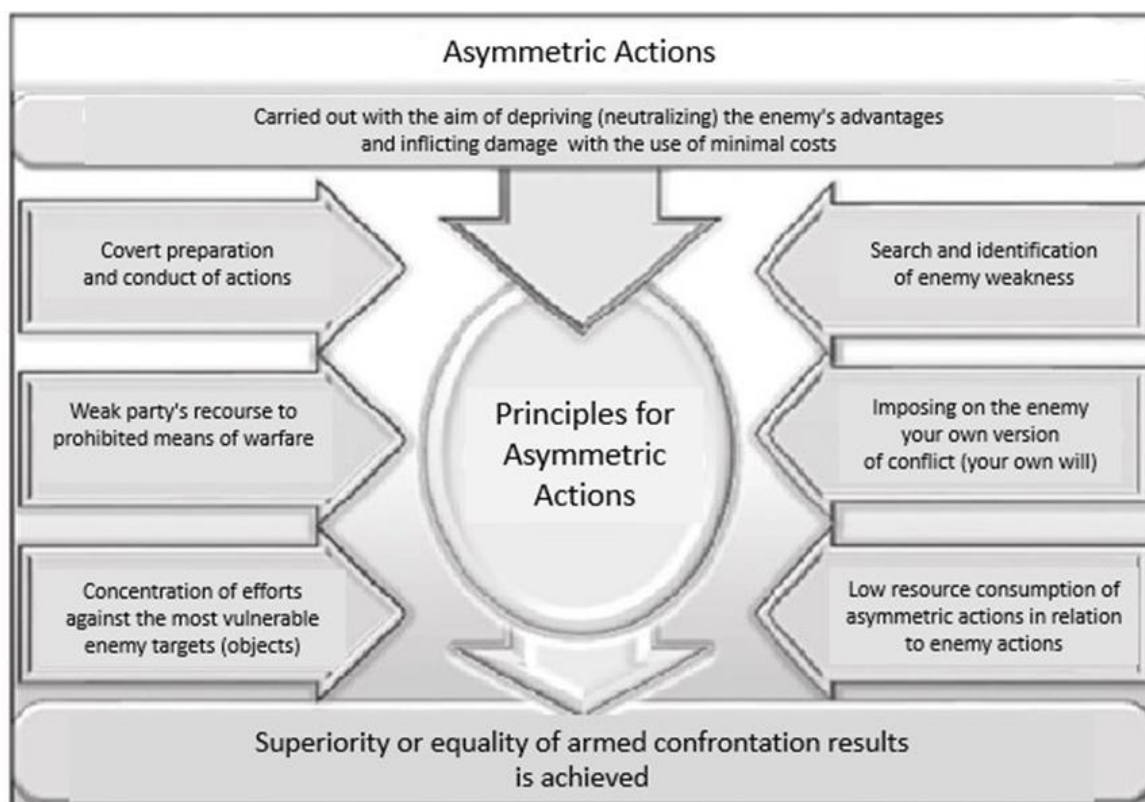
Asymmetric Actions

Carried out with the aim of depriving (neutralizing) the enemy's advantages and inflicting damage with the use of minimal costs

Covert preparation and conduct of actions

Search and identification of enemy weakness

Weak party's recourse to prohibited means of warfare

Principles for Asymmetric Actions

Imposing on the enemy your own version of conflict (your own will)

Concentration of efforts against the most vulnerable enemy targets (objects)

Low resource consumption of asymmetric actions in relation to enemy actions

Superiority or equality of armed confrontation results is achieved